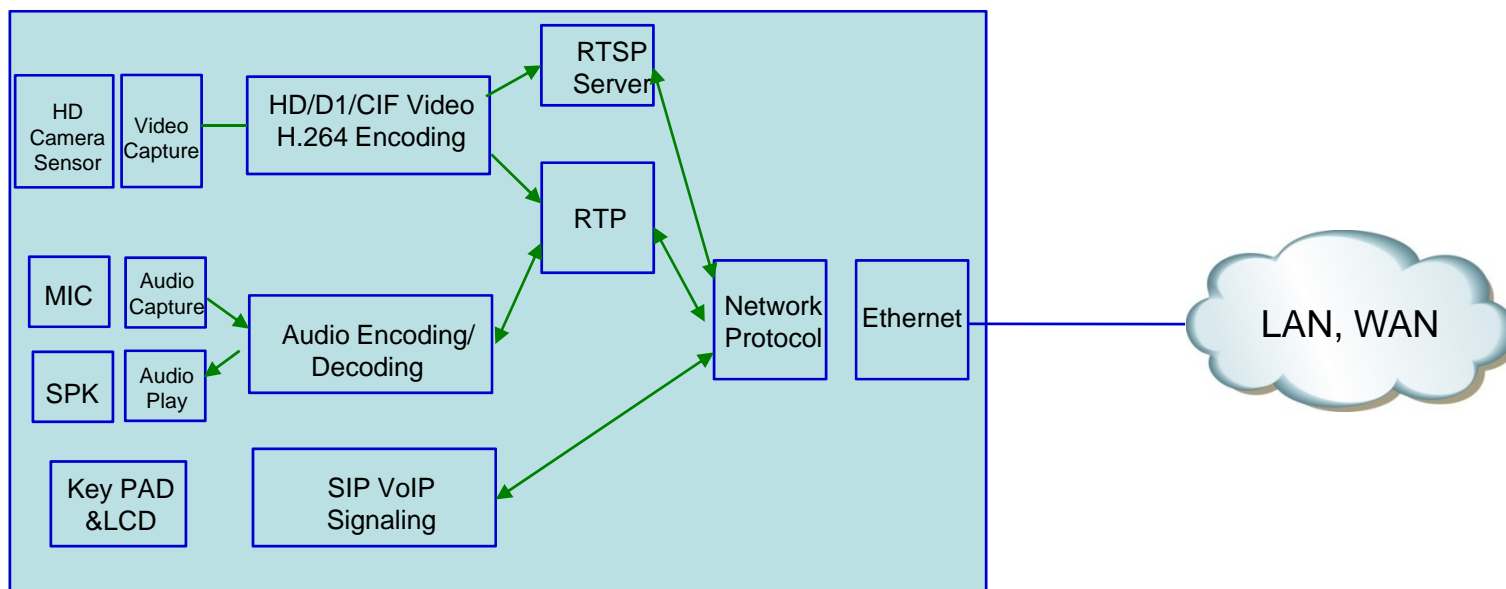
HD Camera Sensor

Video Capture

HD/D1/CIF Video H.264 Encoding

RTSP Server

RTP

MIC

Audio Capture

SPK

Audio Play

Audio Encoding/ Decoding

Network Protocol

Ethernet

LAN, WAN

Key PAD &LCD

SIP VoIP Signaling